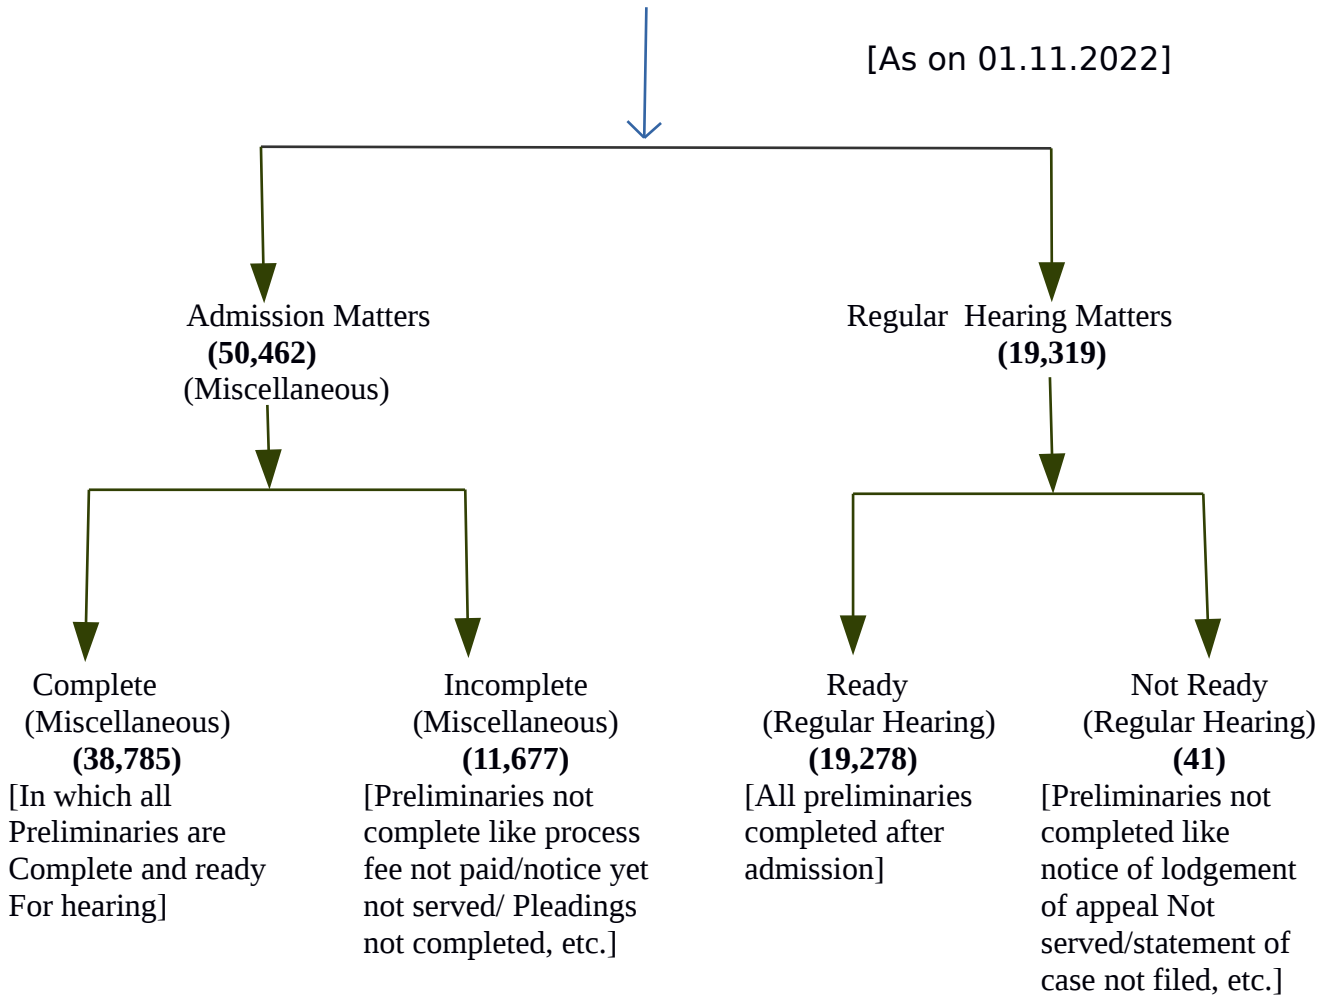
[As on 01.11.2022]

Admission Matters
**(50,462)**
(Miscellaneous)

Regular Hearing Matters
**(19,319)**

Complete
(Miscellaneous)
**(38,785)**
[In which all Preliminaries are Complete and ready For hearing]

Incomplete
(Miscellaneous)
**(11,677)**
[Preliminaries not complete like process fee not paid/notice yet not served/ Pleadings not completed, etc.]

Ready
(Regular Hearing)
**(19,278)**
[All preliminaries completed after admission]

Not Ready
(Regular Hearing)
**(41)**
[Preliminaries not completed like notice of lodgement of appeal Not served/statement of case not filed, etc.]